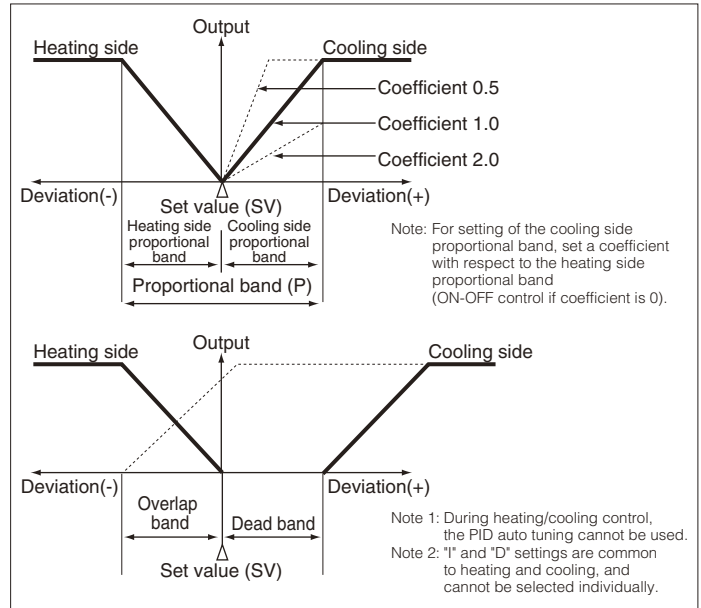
Output

Heating side

Cooling side

Coefficient 0.5

Coefficient 1.0

Coefficient 2.0

Deviation(-)

Deviation(+)

Set value (SV)

Heating side proportional band

Cooling side proportional band

Proportional band (P)

Note: For setting of the cooling side proportional band, set a coefficient with respect to the heating side proportional band (ON-OFF control if coefficient is 0).

Output

Heating side

Cooling side

Deviation(-)

Deviation(+)

Overlap band

Dead band

Set value (SV)

Note 1: During heating/cooling control, the PID auto tuning cannot be used.

Note 2: "I" and "D" settings are common to heating and cooling, and cannot be selected individually.